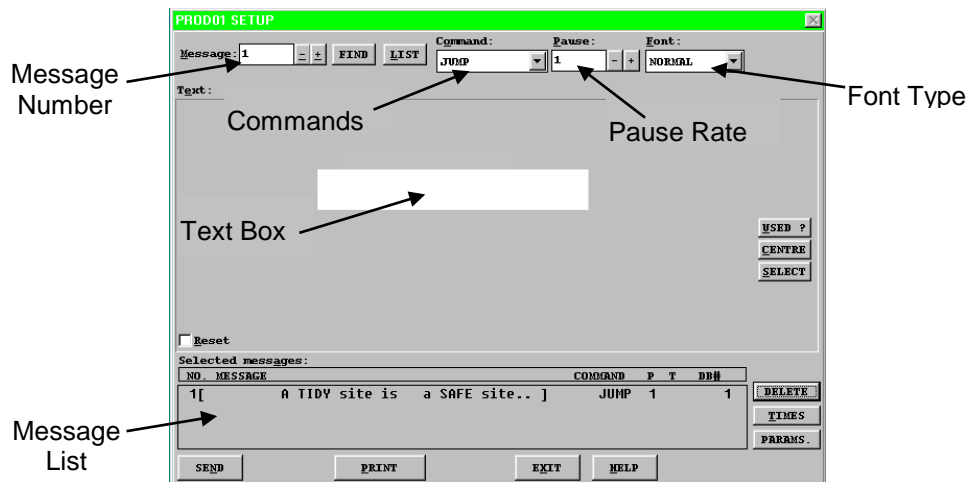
PROD01 SETUP

Message: 1 - + FIND LIST

Command: JUMP

Pause: 1 - +

Font: NORMAL

Message Number

Font Type

Text:

Commands

Pause Rate

Text Box

USED ?
CENTRE
SELECT

Reset

Selected messages:

| NO. MESSAGE | COMMAND | P | T | DB# |
|---|---|---|---|---|
| 1[ A TIDY site is a SAFE site.. ] | JUMP | 1 | | 1 |

DELETE
TIMES
PARAMS.

Message List

SEND
PRINT
EXIT
HELP